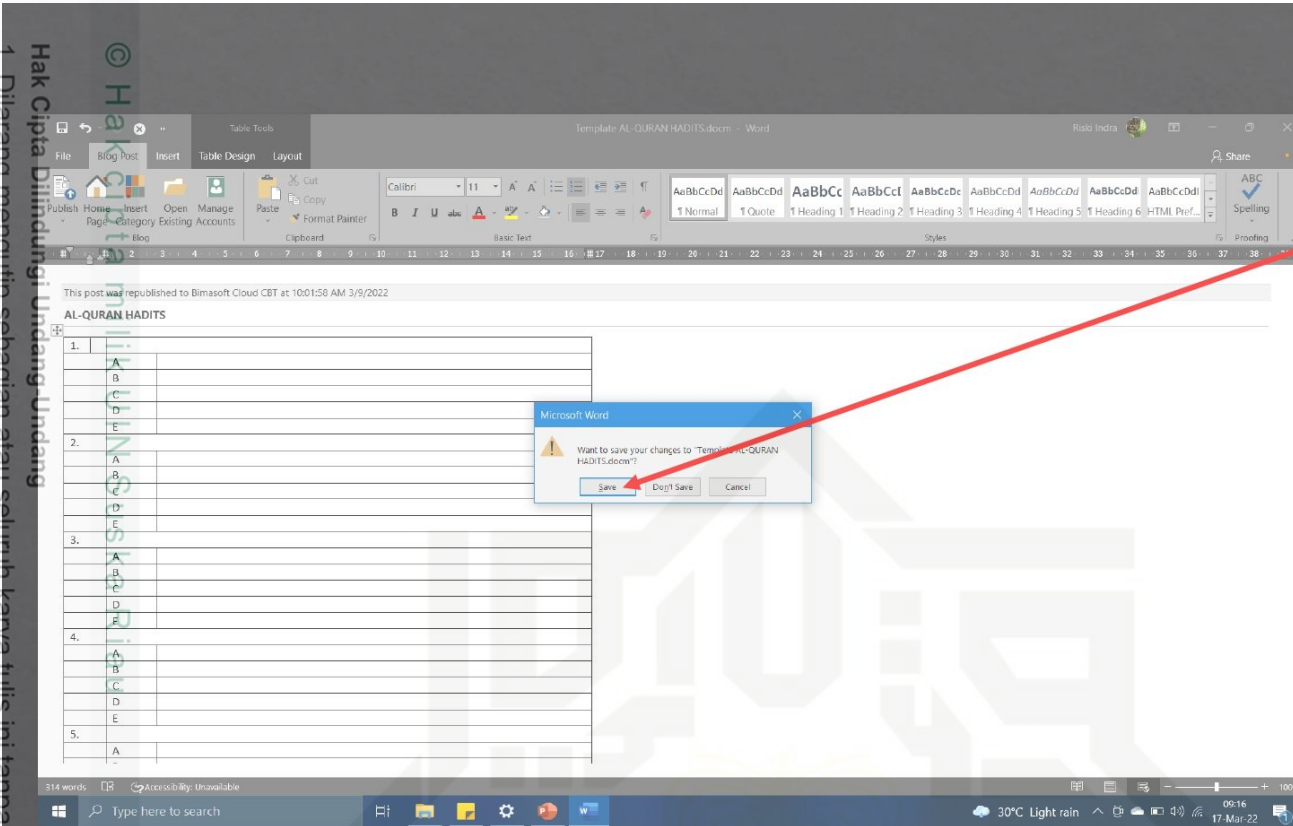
© Hak Cipta milik UIN Suska Riau

Hak Cipta Dilindungi Undang-Undang
1. Dilarang mengutip sebagian atau seluruh karya tulis ini tanpa

Table Tools
Template AL-QURAN HADITS.docm - Word
Risla Indra
File Blog Post Insert Table Design Layout
Share
Publish Home Page Insert Category Open Existing Manage Accounts
Blog
Paste
Cut
Copy
Format Painter
Clipboard
Calibri 11
Basic Text
AaBbCcDd ¶ Normal
AaBbCcDd ¶ Quote
AaBbCc ¶ Heading 1
AaBbCcI ¶ Heading 2
AaBbCcDc ¶ Heading 3
AaBbCcDd ¶ Heading 4
AaBbCcDd ¶ Heading 5
AaBbCcDdI ¶ Heading 6
AaBbCcDdI HTML Pref...
Styles
ABC Spelling
Proofing

This post was republished to Bimasoft Cloud CBT at 10:01:58 AM 3/9/2022

AL-QURAN HADITS

| 1. | |
|---|---|
| A | |
| B | |
| C | |
| D | |
| E | |
| 2. | |
| A | |
| B | |
| C | |
| D | |
| E | |
| 3. | |
| A | |
| B | |
| C | |
| D | |
| E | |
| 4. | |
| A | |
| B | |
| C | |
| D | |
| E | |
| 5. | |
| A | |

Microsoft Word
Want to save your changes to "Template AL-QURAN HADITS.docm"?
Save Don't Save Cancel

314 words Accessibility: Unavailable
Type here to search
30°C Light rain 09:16 17-Mar-22